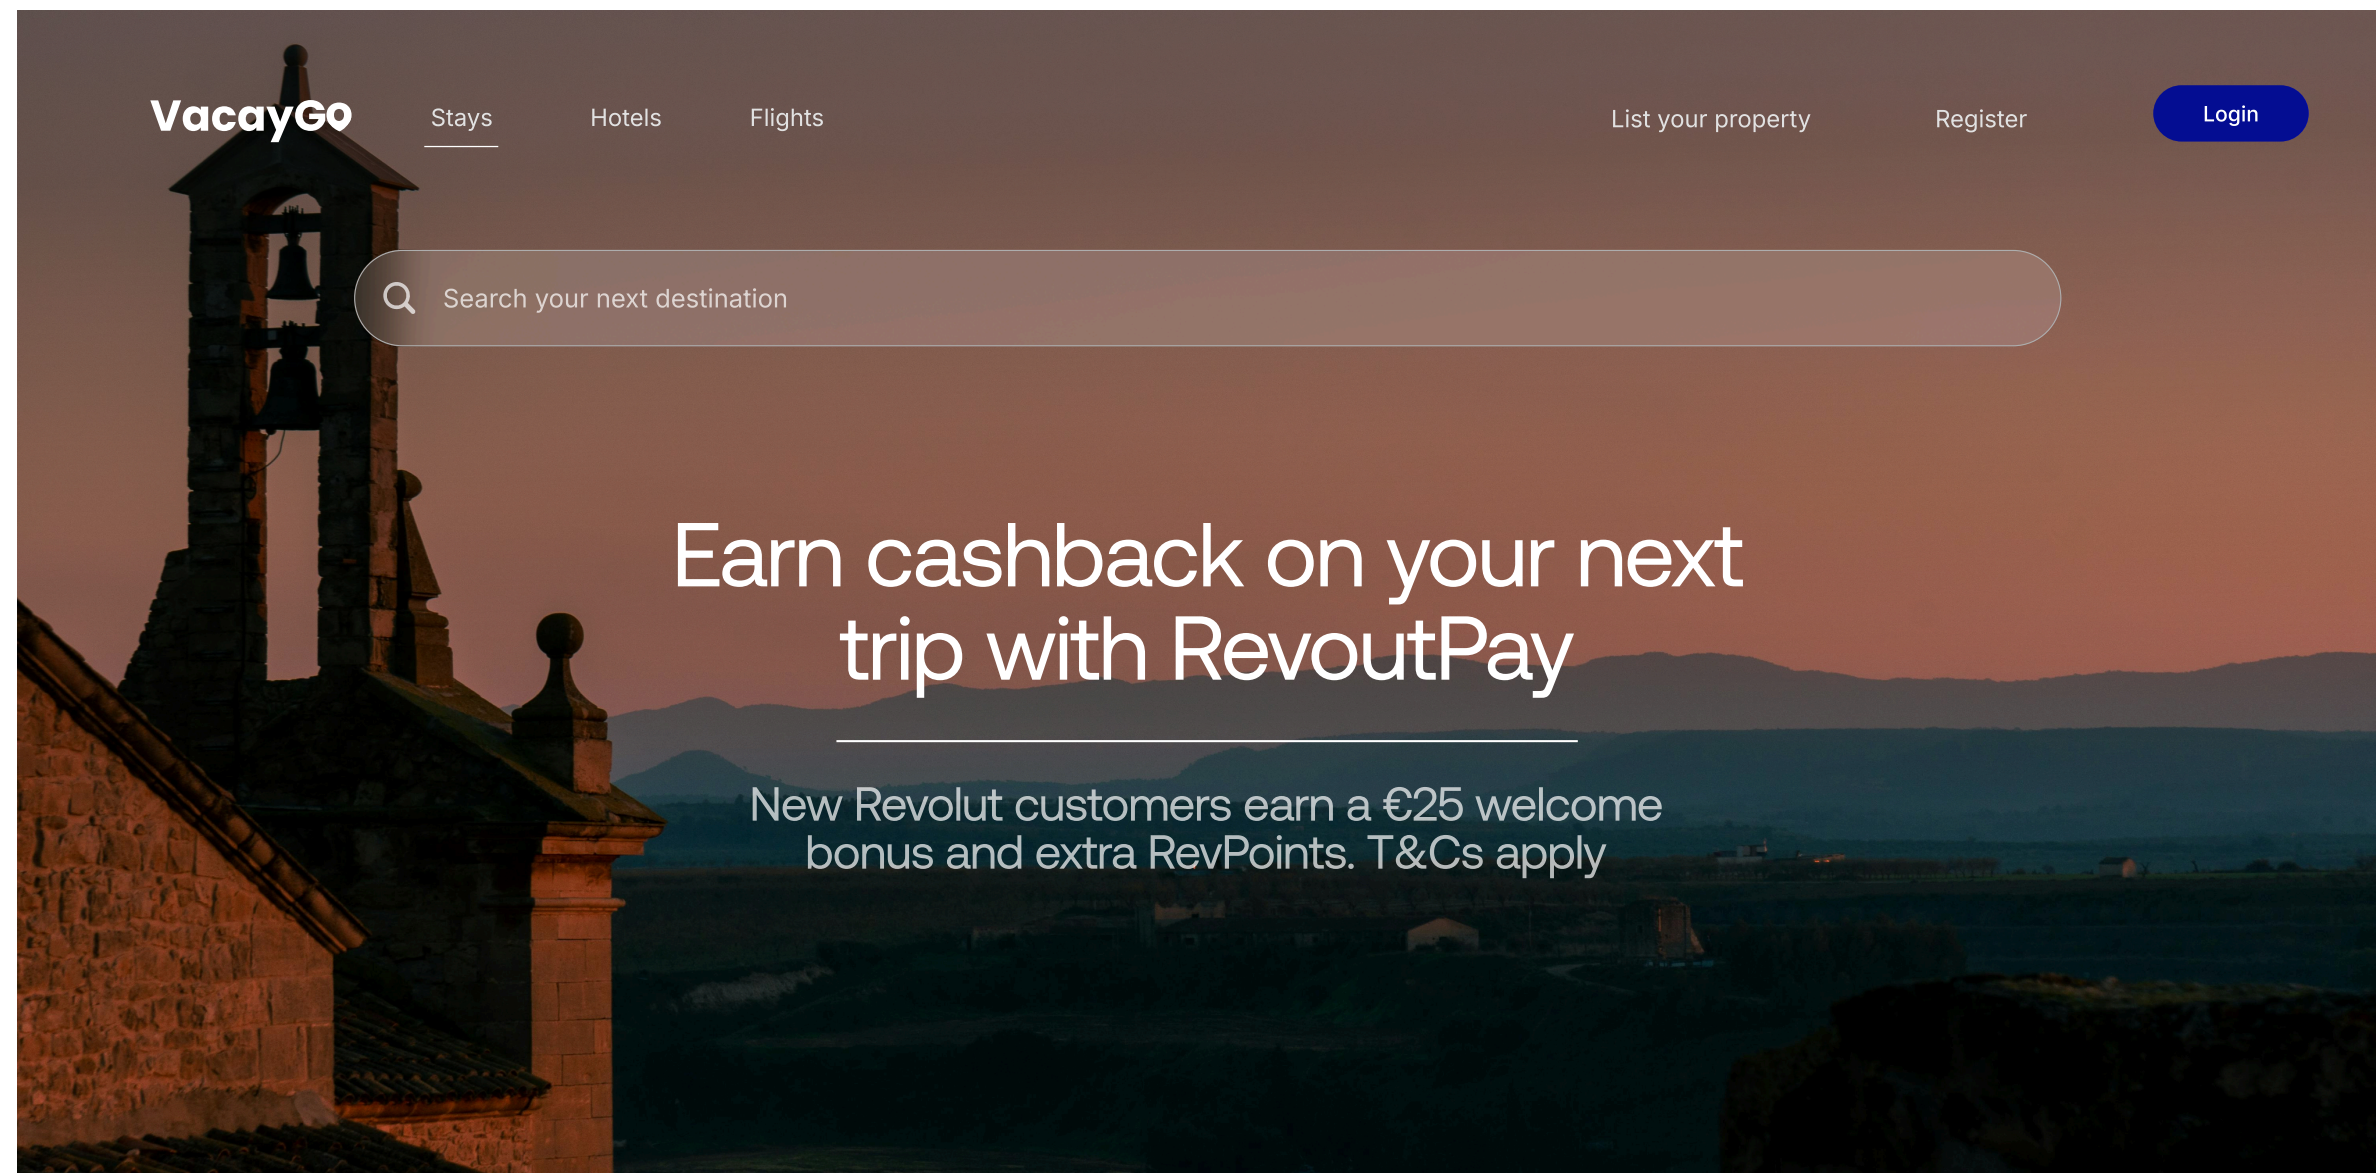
VacayGo Stays Hotels Flights List your property Register Login

Search your next destination

Earn cashback on your next trip with RevoutPay

New Revolut customers earn a €25 welcome bonus and extra RevPoints. T&Cs apply